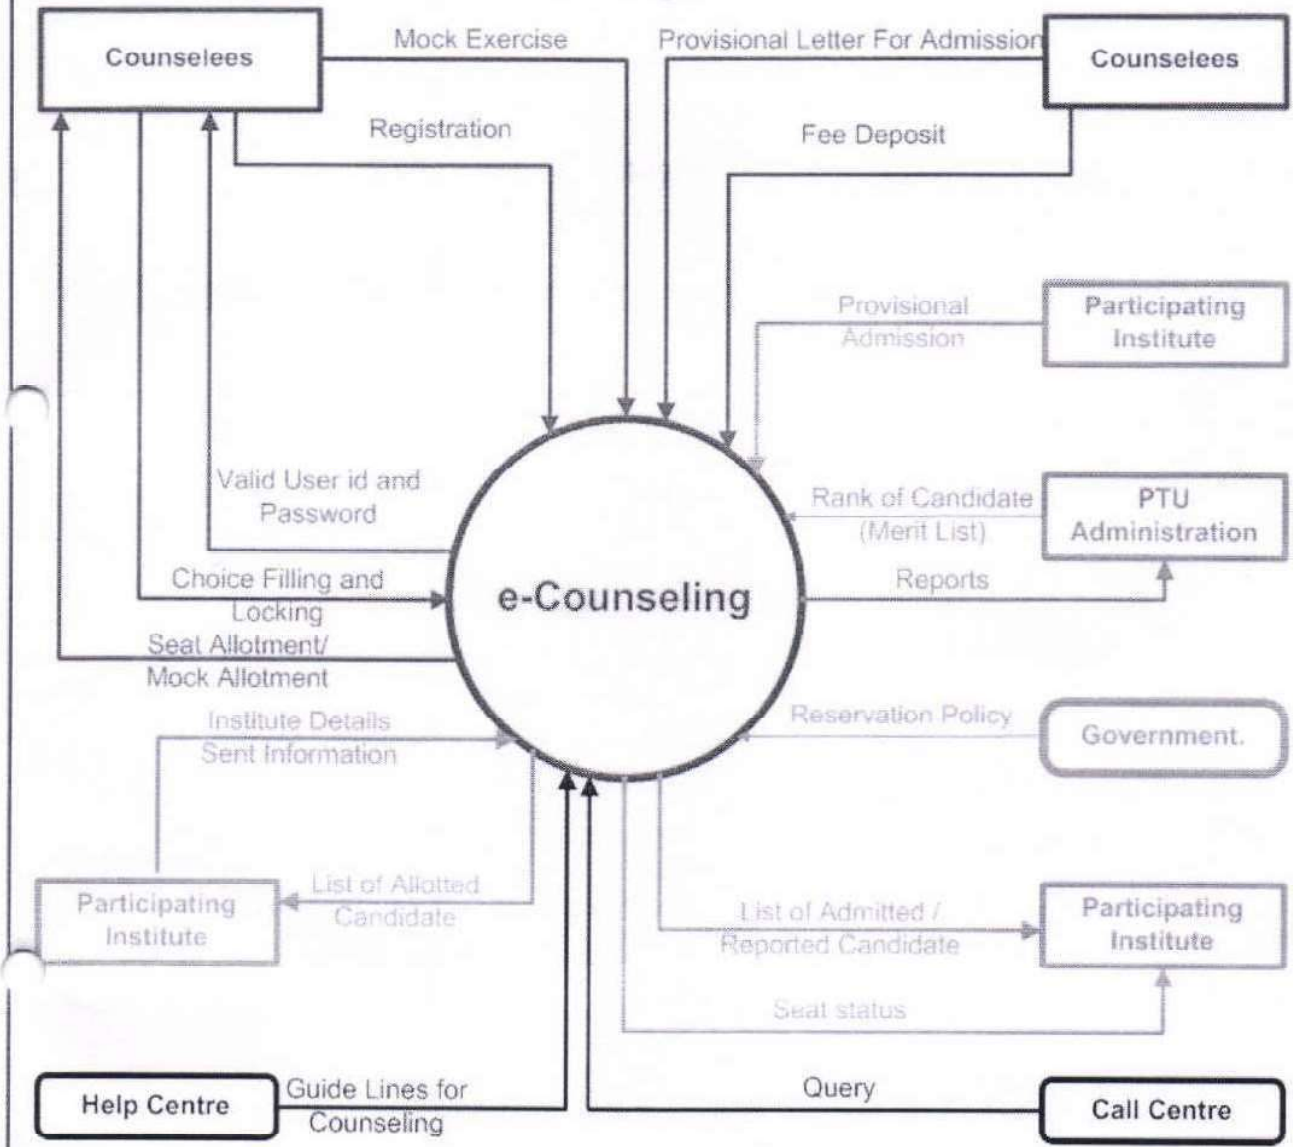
Counselees

Mock Exercise

Provisional Letter For Admission

Counselees

Registration

Fee Deposit

Provisional Admission

Participating Institute

Valid User id and Password

Rank of Candidate (Merit List)

PTU Administration

Choice Filling and Locking

e-Counseling

Reports

Seat Allotment/ Mock Allotment

Institute Details Sent Information

Reservation Policy

Government.

Participating Institute

List of Allotted Candidate

List of Admitted / Reported Candidate

Participating Institute

Seat status

Help Centre

Guide Lines for Counseling

Query

Call Centre